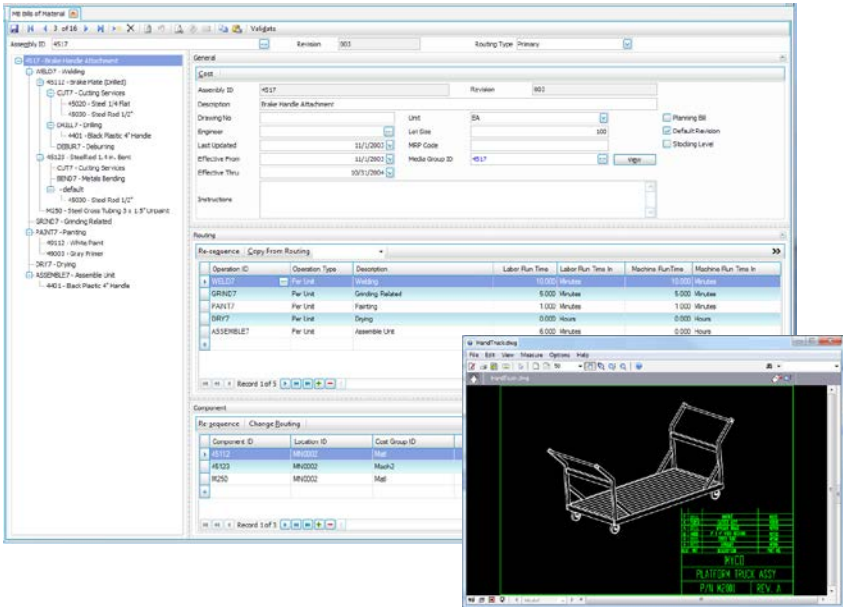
MB Bills of Material

3 of 16 Validate

Assembly ID 4517 Revision 003 Routing Type Primary

4517 - Brake Handle Attachment
WELD7 - Welding
45112 - Brake Plate (Drilled)
CUT7 - Cutting Services
45020 - Steel 1/4 Flat
45030 - Steel Rod 1/2"
DRILL7 - Drilling
4401 - Black Plastic 4" Handle
DEBUR7 - Deburring
45123 - SteelRod 1.4 in. Bent
CUT7 - Cutting Services
BEND7 - Metals Bending
- default
45030 - Steel Rod 1/2"
M250 - Steel Cross Tubing 3 x 1.5" Unpaint
GRIND7 - Grinding Related
PAINT7 - Painting
45112 - White Paint
49003 - Gray Primer
DRY7 - Drying
ASSEMBLE7 - Assemble Unit
4401 - Black Plastic 4" Handle

General

Cost

Assembly ID 4517 Revision 003
Description Brake Handle Attachment
Drawing No Unit EA Planning Bill
Engineer Lot Size 100 Default Revision
Last Updated 11/1/2002 MRP Code Stocking Level
Effective From 11/1/2002 Media Group ID 4517 View
Effective Thru 10/31/2004
Instructions

Routing

Re-sequence Copy From Routing

| Operation ID | Operation Type | Description | Labor Run Time | Labor Run Time In | Machine Run Time | Machine Run Time In |
|---|---|---|---|---|---|---|
| WELD7 | Per Unit | Welding | 10.000 | Minutes | 10.000 | Minutes |
| GRIND7 | Per Unit | Grinding Related | 5.000 | Minutes | 5.000 | Minutes |
| PAINT7 | Per Unit | Painting | 1.000 | Minutes | 1.000 | Minutes |
| DRY7 | Per Unit | Drying | 0.000 | Hours | 0.000 | Hours |
| ASSEMBLE7 | Per Unit | Assemble Unit | 6.000 | Minutes | 0.000 | Minutes |

Record 1 of 5

Component

Re-sequence Change Routing

| Component ID | Location ID | Cost Group ID |
|---|---|---|
| 45112 | MN0002 | Mat |
| 45123 | MN0002 | Mach2 |
| M250 | MN0002 | Mat |

Record 1 of 3

HandTruck.dwg
File Edit View Measure Options Help
HandTruck.dwg

MYCO
PLATFORM TRUCK ASSY
P/N M200 REV. A